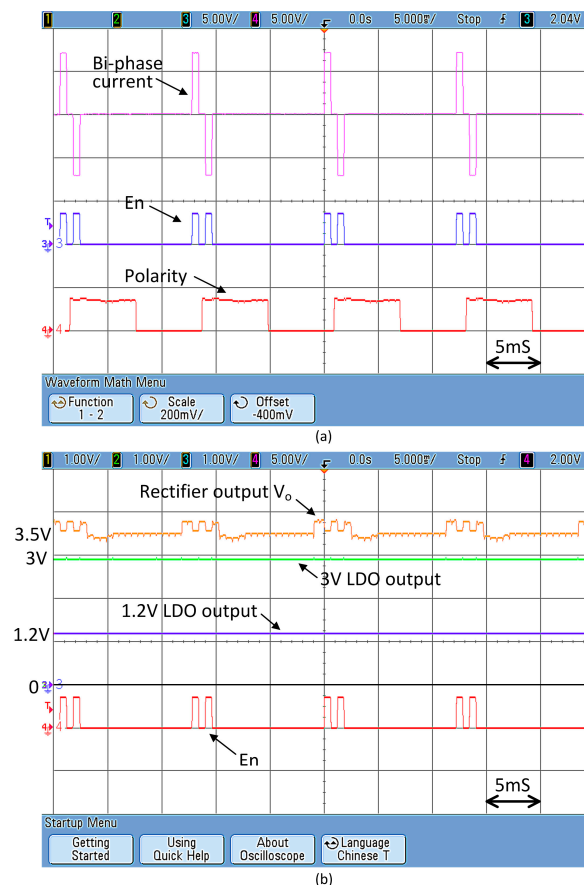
1 2 3 5.00V/ 4 5.00V/ 0.0s 5.000ms/ Stop 3 2.04V

Bi-phase current

En

T 3 3

Polarity

4 4

5mS

Waveform Math Menu

Function 1 - 2

Scale 200mV/

Offset -400mV

(a)

1 1.00V/ 2 1.00V/ 3 1.00V/ 4 5.00V/ 0.0s 5.000ms/ Stop 4 2.00V

Rectifier output V$_o$

3.5V

3V

3V LDO output

1.2V LDO output

1.2V

0 3

T 4 4

En

5mS

Startup Menu

Getting Started

Using Quick Help

About Oscilloscope

Language Chinese T

(b)